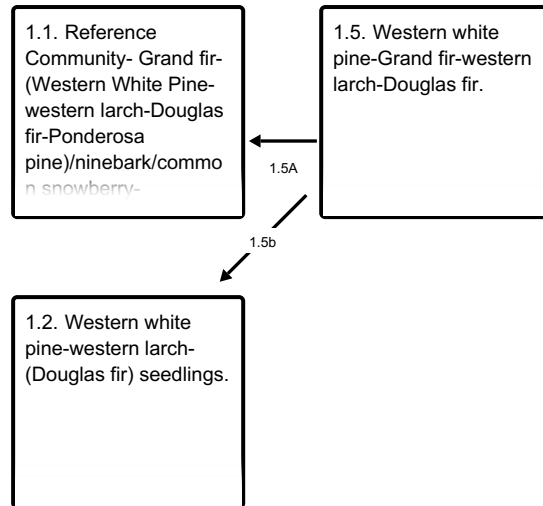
1.1. Reference Community- Grand fir-(Western White Pine-western larch-Douglas fir-Ponderosa pine)/ninebark/common snowberry-

1.5. Western white pine-Grand fir-western larch-Douglas fir.

1.5A

1.5b

1.2. Western white pine-western larch-(Douglas fir) seedlings.